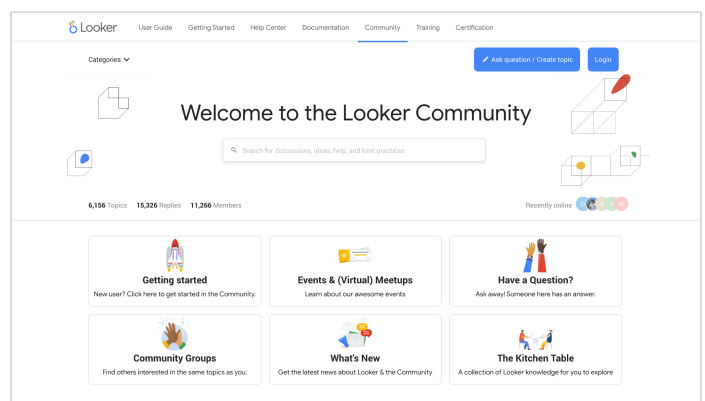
Looker User Guide Getting Started Help Center Documentation Community Training Certification

Categories

Ask question / Create topic

Login

Welcome to the Looker Community

Search for discussions, ideas, help, and best practices

6,156 Topics 15,326 Replies 11,266 Members

Recently online

Getting started
New user? Click here to get started in the Community.

Events & (Virtual) Meetups
Learn about our awesome events

Have a Question?
Ask away! Someone here has an answer.

Community Groups
Find others interested in the same topics as you.

What's New
Get the latest news about Looker & the Community

The Kitchen Table
A collection of Looker knowledge for you to explore